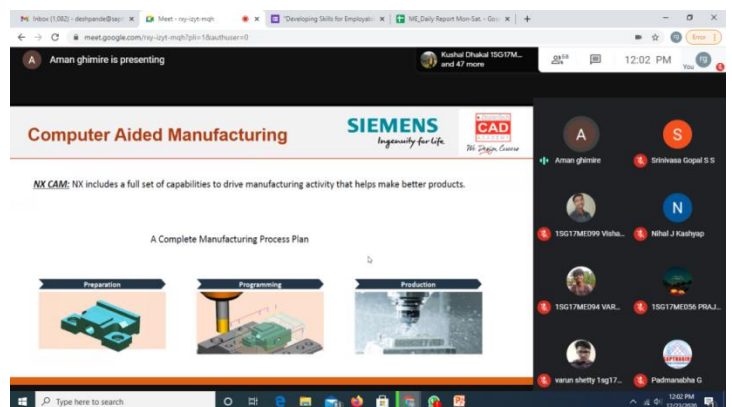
Inbox (1,082) - deshpande@sap × Meet - rsy-izyt-mqh × "Developing Skills for Employab × ME_Daily Report Mon-Sat. - Goo × +

meet.google.com/rsy-izyt-mqh?pli=1&authuser=0

Error

A Aman ghimire is presenting

Kushal Dhakal 1SG17M... and 47 more

58

12:02 PM

You

Computer Aided Manufacturing

SIEMENS
Ingenuity for life

CAD
We Design Careers

NX CAM: NX includes a full set of capabilities to drive manufacturing activity that helps make better products.

A Complete Manufacturing Process Plan

Preparation

Programming

Production

A
Aman ghimire

S
Srinivasa Gopal S S

1SG17ME099 Visha...

N
Nihal J Kashyap

1SG17ME094 VAR...

1SG17ME056 PRAJ...

varun shetty 1sg17...

Padmanabha G

Type here to search

12:02 PM
12/22/2020